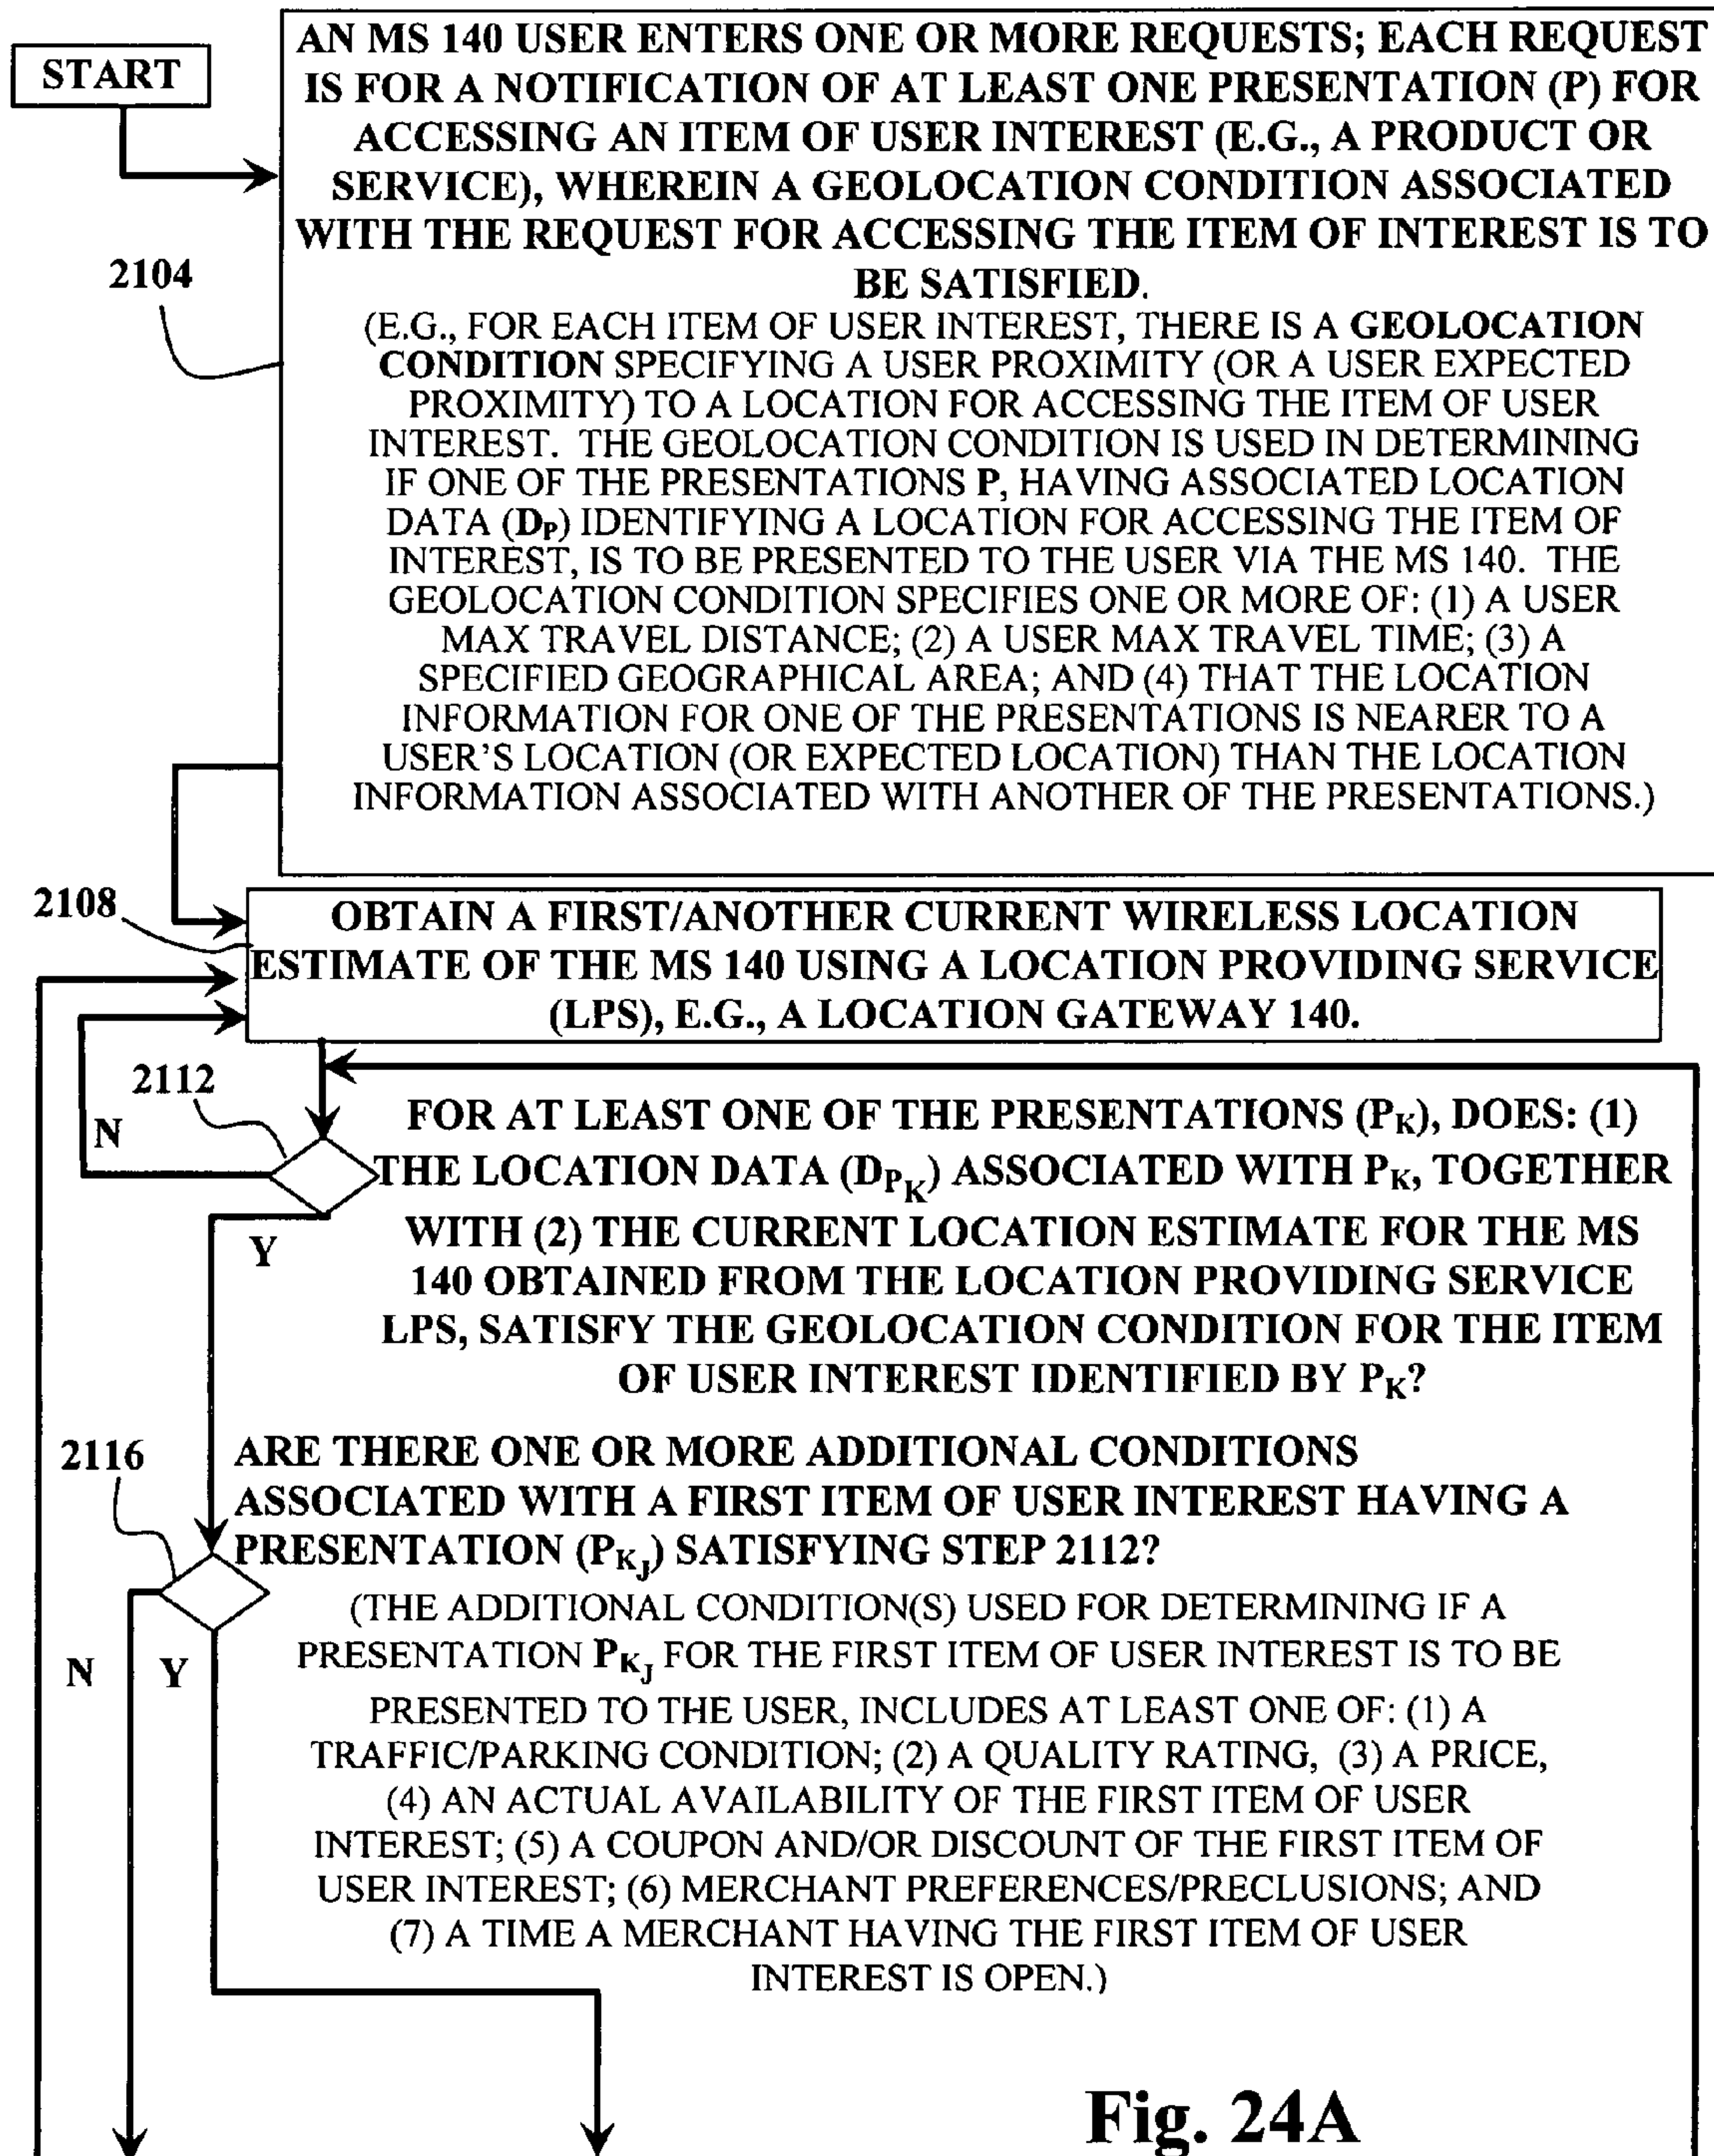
START

AN MS 140 USER ENTERS ONE OR MORE REQUESTS; EACH REQUEST IS FOR A NOTIFICATION OF AT LEAST ONE PRESENTATION (P) FOR ACCESSING AN ITEM OF USER INTEREST (E.G., A PRODUCT OR SERVICE), WHEREIN A GEOLOCATION CONDITION ASSOCIATED WITH THE REQUEST FOR ACCESSING THE ITEM OF INTEREST IS TO BE SATISFIED.
(E.G., FOR EACH ITEM OF USER INTEREST, THERE IS A GEOLOCATION CONDITION SPECIFYING A USER PROXIMITY (OR A USER EXPECTED PROXIMITY) TO A LOCATION FOR ACCESSING THE ITEM OF USER INTEREST. THE GEOLOCATION CONDITION IS USED IN DETERMINING IF ONE OF THE PRESENTATIONS P, HAVING ASSOCIATED LOCATION DATA ($D_P$) IDENTIFYING A LOCATION FOR ACCESSING THE ITEM OF INTEREST, IS TO BE PRESENTED TO THE USER VIA THE MS 140. THE GEOLOCATION CONDITION SPECIFIES ONE OR MORE OF: (1) A USER MAX TRAVEL DISTANCE; (2) A USER MAX TRAVEL TIME; (3) A SPECIFIED GEOGRAPHICAL AREA; AND (4) THAT THE LOCATION INFORMATION FOR ONE OF THE PRESENTATIONS IS NEARER TO A USER'S LOCATION (OR EXPECTED LOCATION) THAN THE LOCATION INFORMATION ASSOCIATED WITH ANOTHER OF THE PRESENTATIONS.)

2104

2108

OBTAIN A FIRST/ANOTHER CURRENT WIRELESS LOCATION ESTIMATE OF THE MS 140 USING A LOCATION PROVIDING SERVICE (LPS), E.G., A LOCATION GATEWAY 140.

2112

N

Y

FOR AT LEAST ONE OF THE PRESENTATIONS ($P_K$), DOES: (1) THE LOCATION DATA ($D_{P_K}$) ASSOCIATED WITH $P_K$, TOGETHER WITH (2) THE CURRENT LOCATION ESTIMATE FOR THE MS 140 OBTAINED FROM THE LOCATION PROVIDING SERVICE LPS, SATISFY THE GEOLOCATION CONDITION FOR THE ITEM OF USER INTEREST IDENTIFIED BY $P_K$?

2116

ARE THERE ONE OR MORE ADDITIONAL CONDITIONS ASSOCIATED WITH A FIRST ITEM OF USER INTEREST HAVING A PRESENTATION ($P_{K_J}$) SATISFYING STEP 2112?
(THE ADDITIONAL CONDITION(S) USED FOR DETERMINING IF A PRESENTATION $P_{K_J}$ FOR THE FIRST ITEM OF USER INTEREST IS TO BE PRESENTED TO THE USER, INCLUDES AT LEAST ONE OF: (1) A TRAFFIC/PARKING CONDITION; (2) A QUALITY RATING, (3) A PRICE, (4) AN ACTUAL AVAILABILITY OF THE FIRST ITEM OF USER INTEREST; (5) A COUPON AND/OR DISCOUNT OF THE FIRST ITEM OF USER INTEREST; (6) MERCHANT PREFERENCES/PRECLUSIONS; AND (7) A TIME A MERCHANT HAVING THE FIRST ITEM OF USER INTEREST IS OPEN.)

N

Y

Fig. 24A